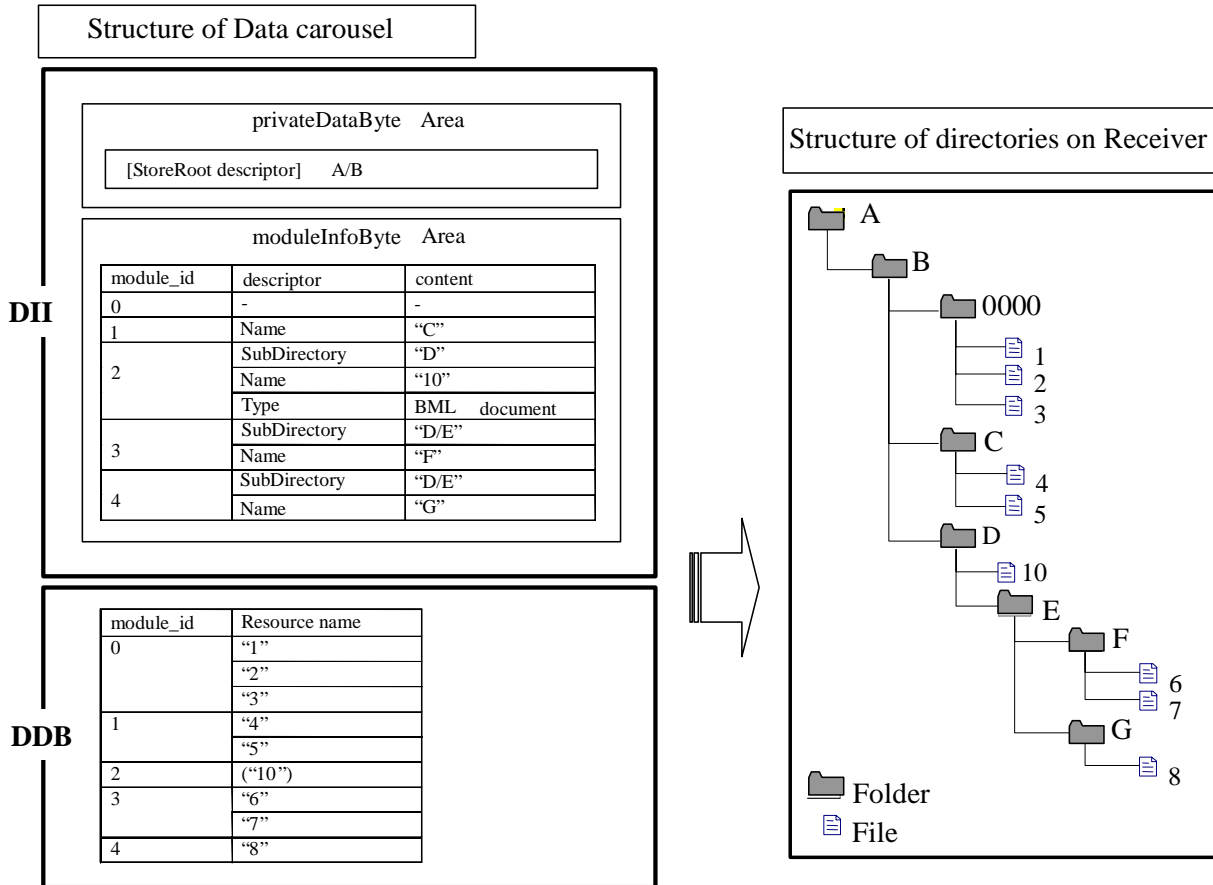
Structure of Data carousel

DII

privateDataByte Area

[StoreRoot descriptor] A/B

moduleInfoByte Area

| module_id | descriptor | content |
|---|---|---|
| 0 | - | - |
| 1 | Name | "C" |
| 2 | SubDirectory | "D" |
| | Name | "10" |
| | Type | BML document |
| 3 | SubDirectory | "D/E" |
| | Name | "F" |
| 4 | SubDirectory | "D/E" |
| | Name | "G" |

DDB

| module_id | Resource name |
|---|---|
| 0 | "1" |
| | "2" |
| | "3" |
| 1 | "4" |
| | "5" |
| 2 | ("10") |
| 3 | "6" |
| | "7" |
| 4 | "8" |

Structure of directories on Receiver

A
B
0000
1
2
3
C
4
5
D
10
E
F
6
7
G
8

Folder
File